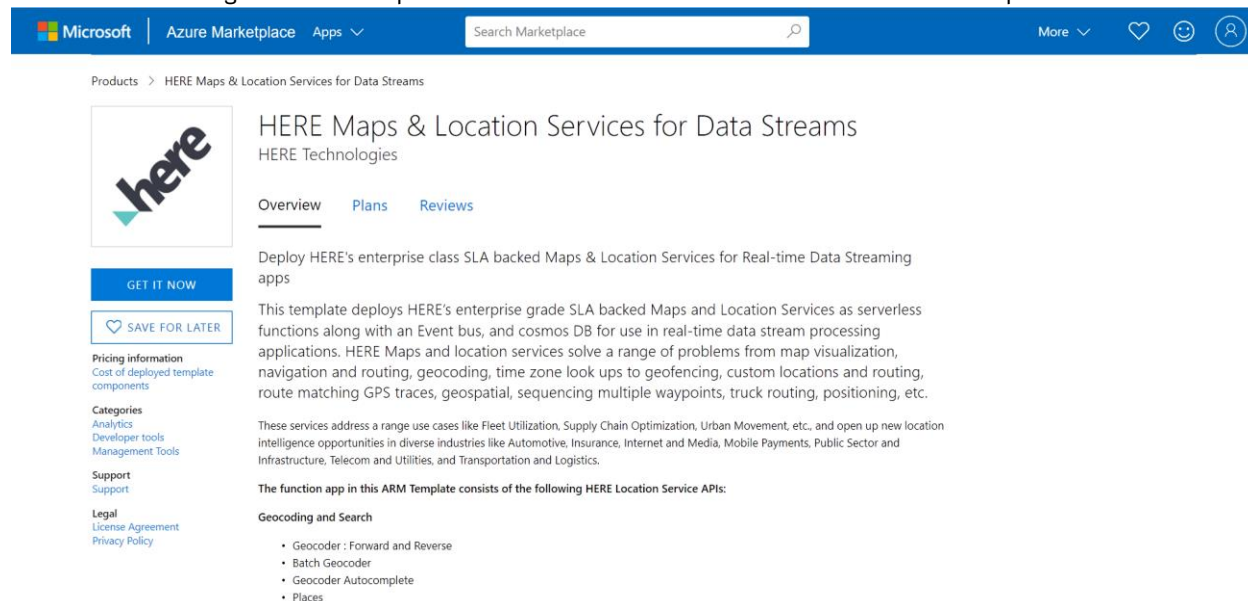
Microsoft | Azure Marketplace Apps

Search Marketplace

More

Products > HERE Maps & Location Services for Data Streams

here

HERE Maps & Location Services for Data Streams
HERE Technologies

Overview Plans Reviews

GET IT NOW

SAVE FOR LATER

Pricing information
Cost of deployed template components

Categories
Analytics
Developer tools
Management Tools

Support
Support

Legal
License Agreement
Privacy Policy

Deploy HERE's enterprise class SLA backed Maps & Location Services for Real-time Data Streaming apps

This template deploys HERE's enterprise grade SLA backed Maps and Location Services as serverless functions along with an Event bus, and cosmos DB for use in real-time data stream processing applications. HERE Maps and location services solve a range of problems from map visualization, navigation and routing, geocoding, time zone look ups to geofencing, custom locations and routing, route matching GPS traces, geospatial, sequencing multiple waypoints, truck routing, positioning, etc.

These services address a range use cases like Fleet Utilization, Supply Chain Optimization, Urban Movement, etc., and open up new location intelligence opportunities in diverse industries like Automotive, Insurance, Internet and Media, Mobile Payments, Public Sector and Infrastructure, Telecom and Utilities, and Transportation and Logistics.

The function app in this ARM Template consists of the following HERE Location Service APIs:

Geocoding and Search

- Geocoder : Forward and Reverse
- Batch Geocoder
- Geocoder Autocomplete
- Places